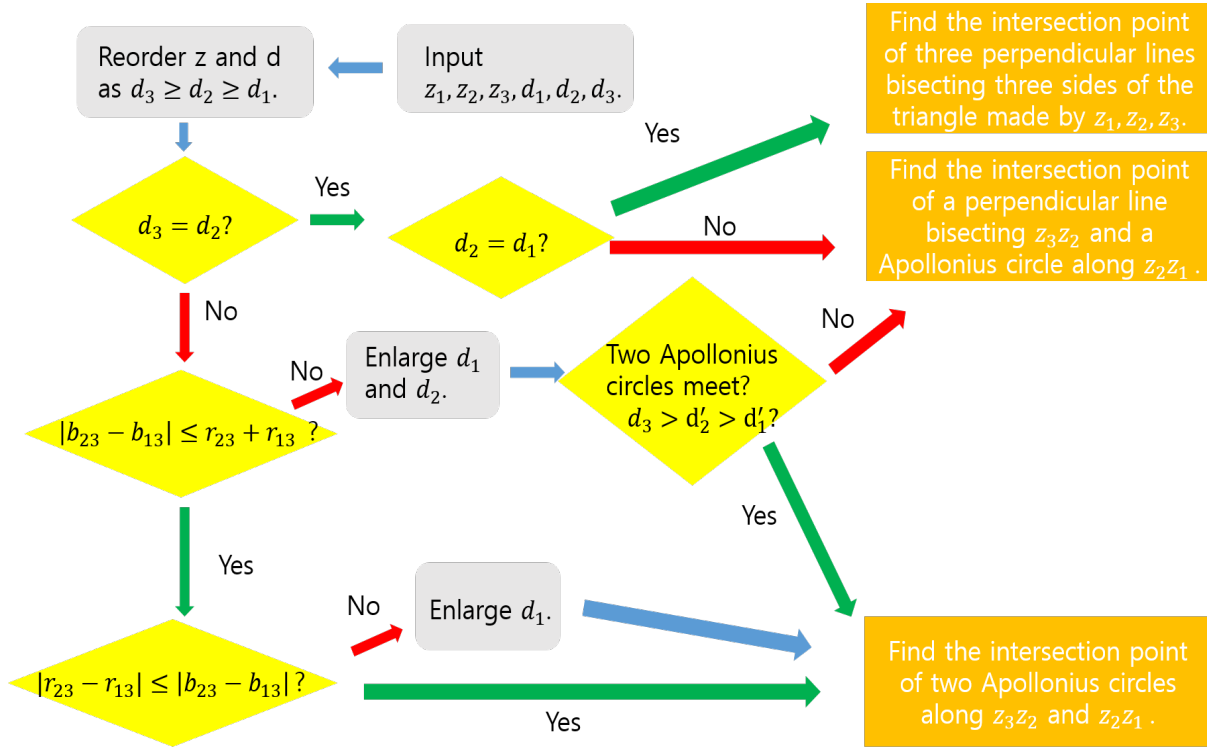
Input
$z_1, z_2, z_3, d_1, d_2, d_3$.

Reorder z and d as $d_3 \geq d_2 \geq d_1$.

$d_3 = d_2$?

Yes

$d_2 = d_1$?

Yes

Find the intersection point of three perpendicular lines bisecting three sides of the triangle made by $z_1, z_2, z_3$.

No

Find the intersection point of a perpendicular line bisecting $z_3z_2$ and a Apollonius circle along $z_2z_1$ .

No

$|b_{23} - b_{13}| \leq r_{23} + r_{13}$ ?

No

Enlarge $d_1$ and $d_2$.

Two Apollonius circles meet? $d_3 > d_2' > d_1'$?

No

Yes

Yes

$|r_{23} - r_{13}| \leq |b_{23} - b_{13}|$ ?

No

Enlarge $d_1$.

Yes

Find the intersection point of two Apollonius circles along $z_3z_2$ and $z_2z_1$ .